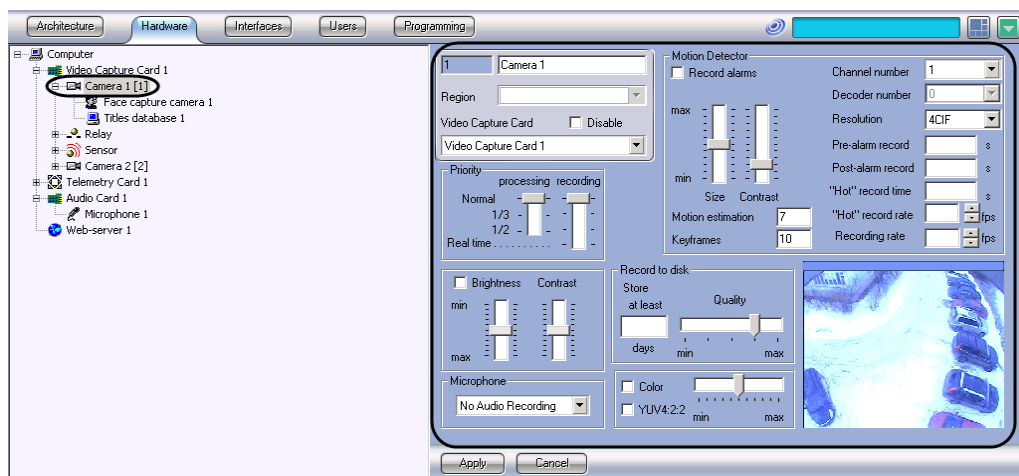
Architecture Hardware Interfaces Users Programming

Computer
Video Capture Card 1
Camera 1 [1]
Face capture camera 1
Titles database 1
Relay
Sensor
Camera 2 [2]
Telemetry Card 1
Audio Card 1
Microphone 1
Web-server 1

1 Camera 1
Region
Video Capture Card Disable
Video Capture Card 1

Priority
processing recording
Normal
1/3
1/2
Real time

Brightness Contrast
min
max

Microphone
No Audio Recording

Motion Detector
Record alarms
max
min
Size Contrast
Motion estimation 7
Keyframes 10

Channel number 1
Decoder number 0
Resolution 4CIF
Pre-alarm record s
Post-alarm record s
"Hot" record time s
"Hot" record rate fps
Recording rate fps

Record to disk
Store at least
days
Quality
min max

Color
YUV4:2:2
min max

Apply Cancel